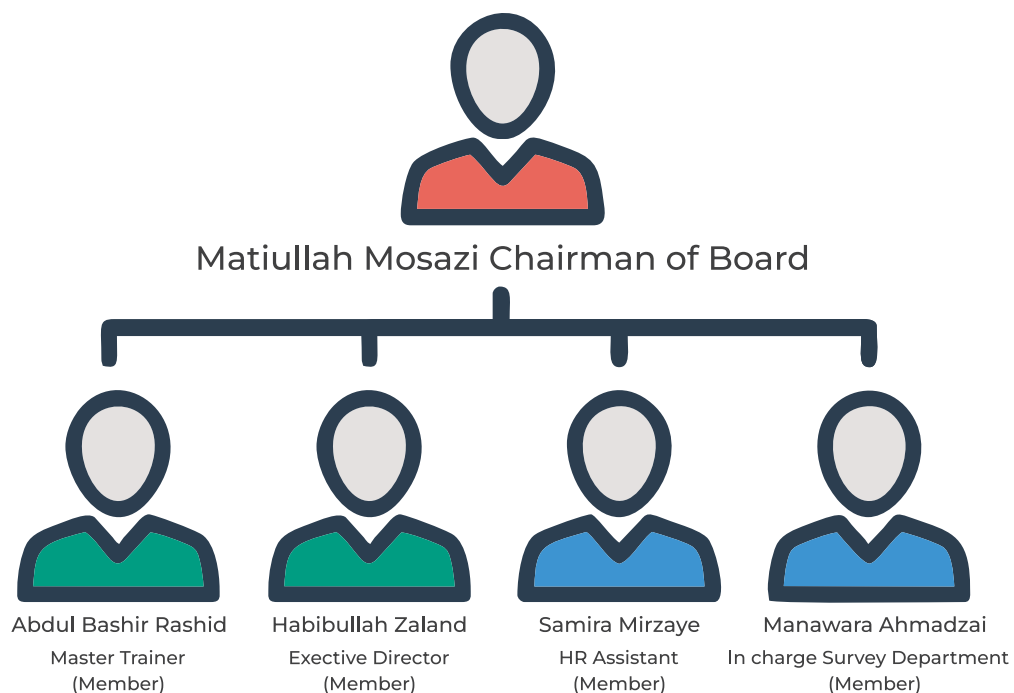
Matiullah Mosazi Chairman of Board

Abdul Bashir Rashid
Master Trainer
(Member)

Habibullah Zaland
Exective Director
(Member)

Samira Mirzaye
HR Assistant
(Member)

Manawara Ahmadzai
In charge Survey Department
(Member)